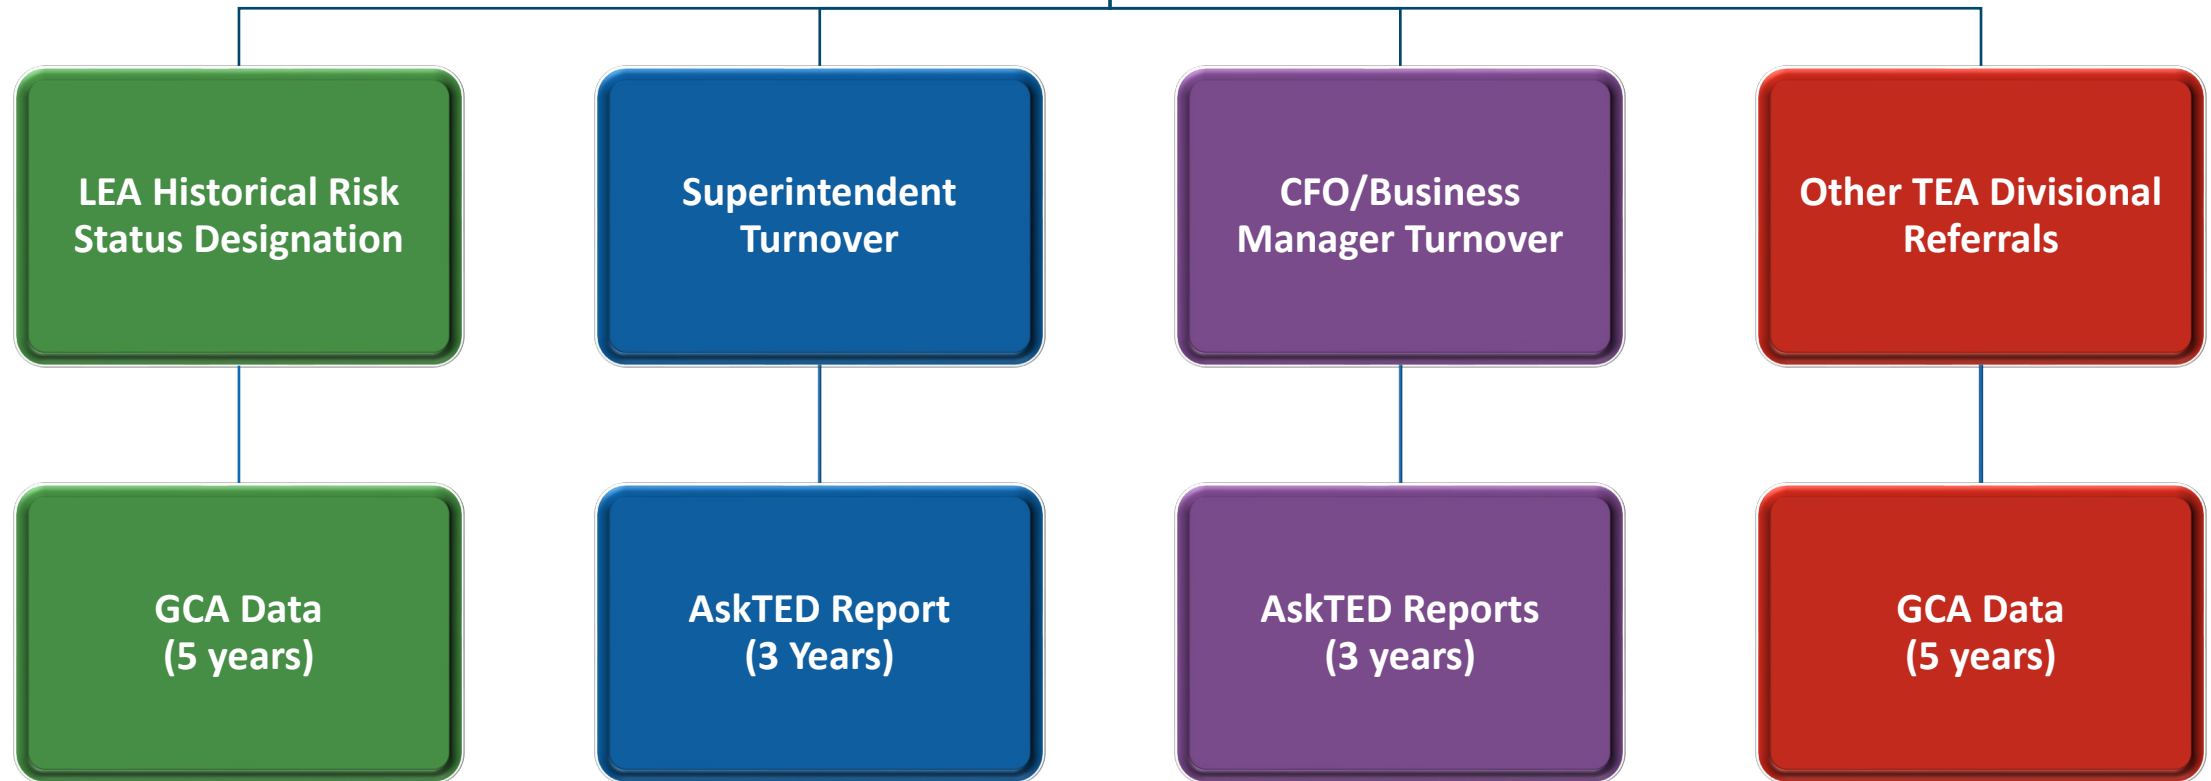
LEA Historical Risk Status Designation

GCA Data (5 years)

Superintendent Turnover

AskTED Report (3 Years)

CFO/Business Manager Turnover

AskTED Reports (3 years)

Other TEA Divisional Referrals

GCA Data (5 years)